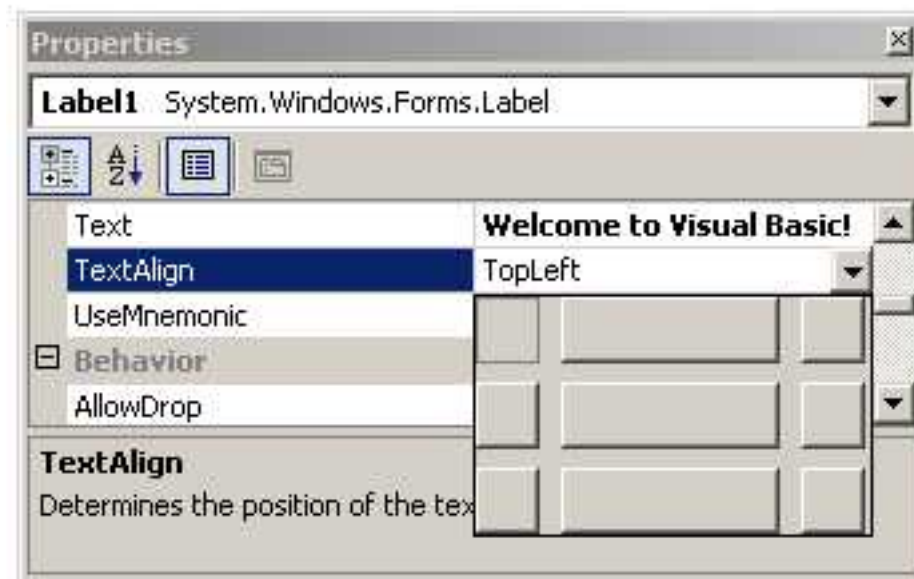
Properties

Label1 System.Windows.Forms.Label

| | |
|---|---|
| Text | Welcome to Visual Basic! |
| TextAlign | TopLeft |
| UseMnemonic | |
| ⊟ Behavior | |
| AllowDrop | |

TextAlign
Determines the position of the tex